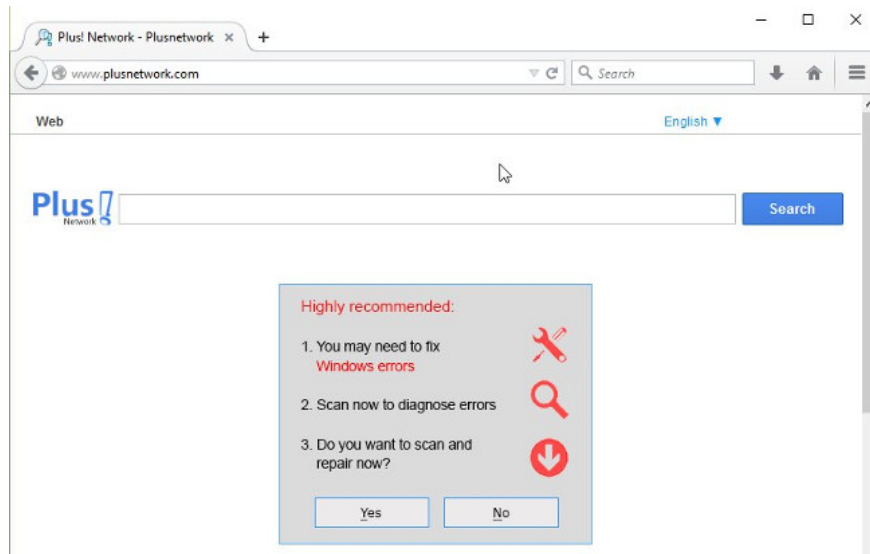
Plus! Network - Plusnetwork ×
+
www.plusnetwork.com
Search
Web
English ▼
Plus! Network
Search
Highly recommended:
1. You may need to fix Windows errors
2. Scan now to diagnose errors
3. Do you want to scan and repair now?
Yes
No